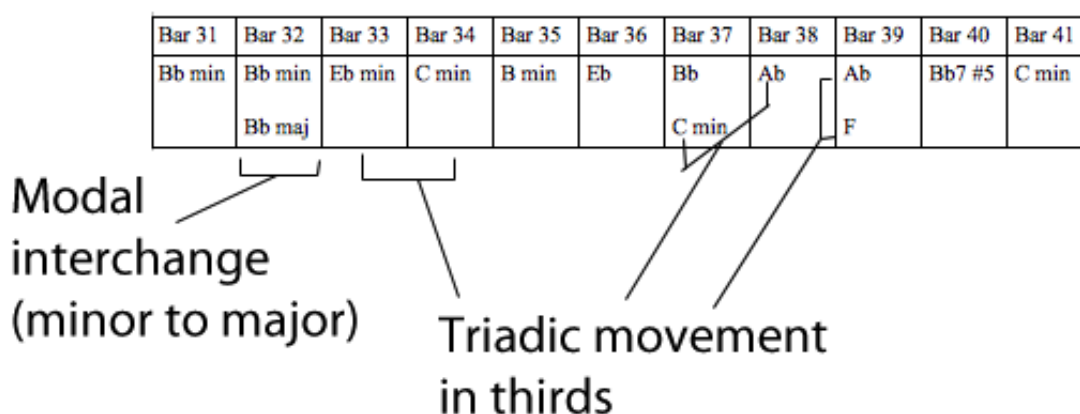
| Bar 31 | Bar 32 | Bar 33 | Bar 34 | Bar 35 | Bar 36 | Bar 37 | Bar 38 | Bar 39 | Bar 40 | Bar 41 |
|---|---|---|---|---|---|---|---|---|---|---|
| Bb min | Bb min<br>Bb maj | Eb min | C min | B min | Eb | Bb<br>C min | Ab | Ab<br>F | Bb7 #5 | C min |

Modal interchange (minor to major)

Triadic movement in thirds